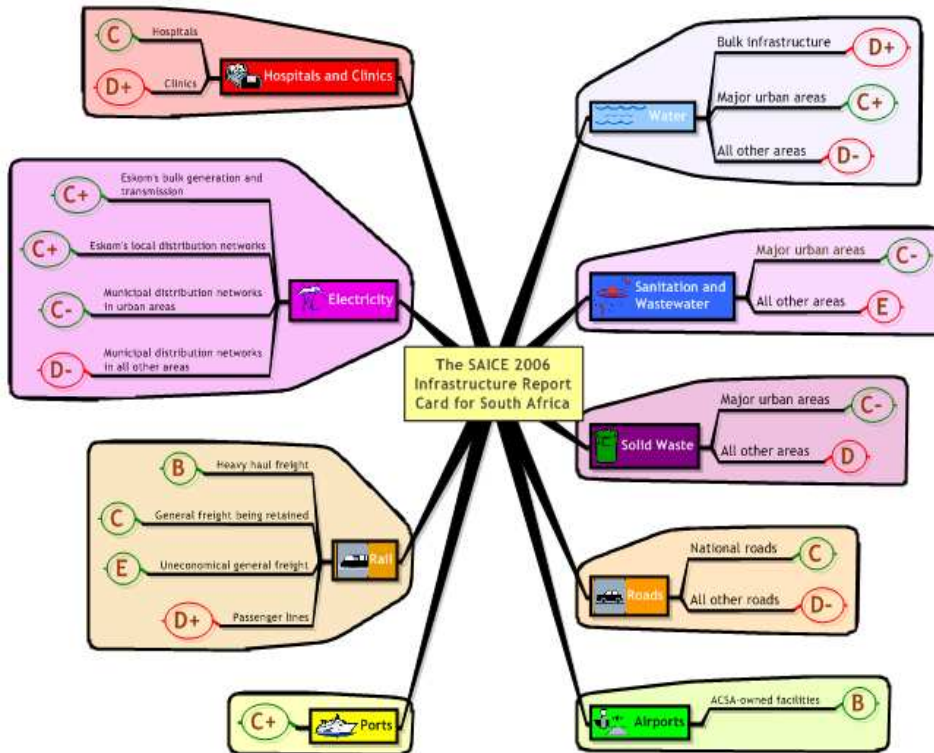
The SAICE 2006 Infrastructure Report Card for South Africa

Hospitals and Clinics
C Hospitals
D+ Clinics

Electricity
C+ Eskom's bulk generation and transmission
C+ Eskom's local distribution networks
C- Municipal distribution networks in urban areas
D- Municipal distribution networks in all other areas

Rail
B Heavy haul freight
C General freight being retained
E Uneconomical general freight
D+ Passenger lines

Ports
C+

Water
Bulk infrastructure D+
Major urban areas C+
All other areas D-

Sanitation and Wastewater
Major urban areas C-
All other areas E

Solid Waste
Major urban areas C-
All other areas D

Roads
National roads C
All other roads D-

Airports
ACSA-owned facilities B